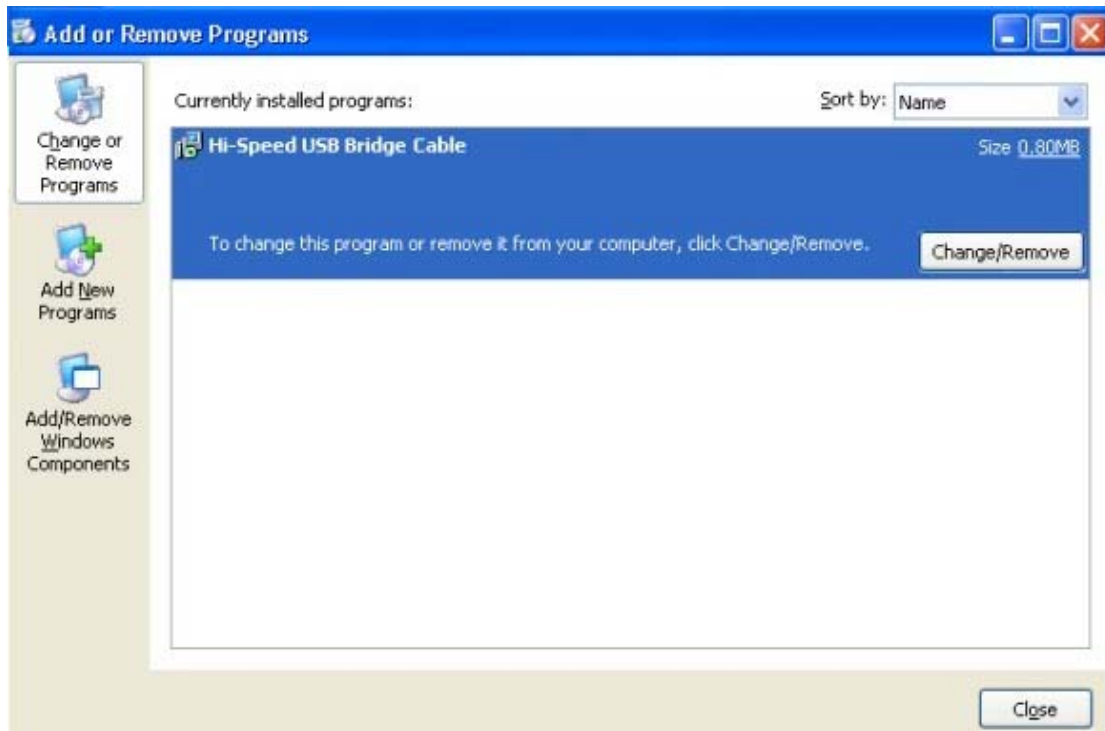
Add or Remove Programs

Change or Remove Programs

Add New Programs

Add/Remove Windows Components

Currently installed programs:

Sort by: Name

Hi-Speed USB Bridge Cable

Size 0.80MB

To change this program or remove it from your computer, click Change/Remove.

Change/Remove

Close